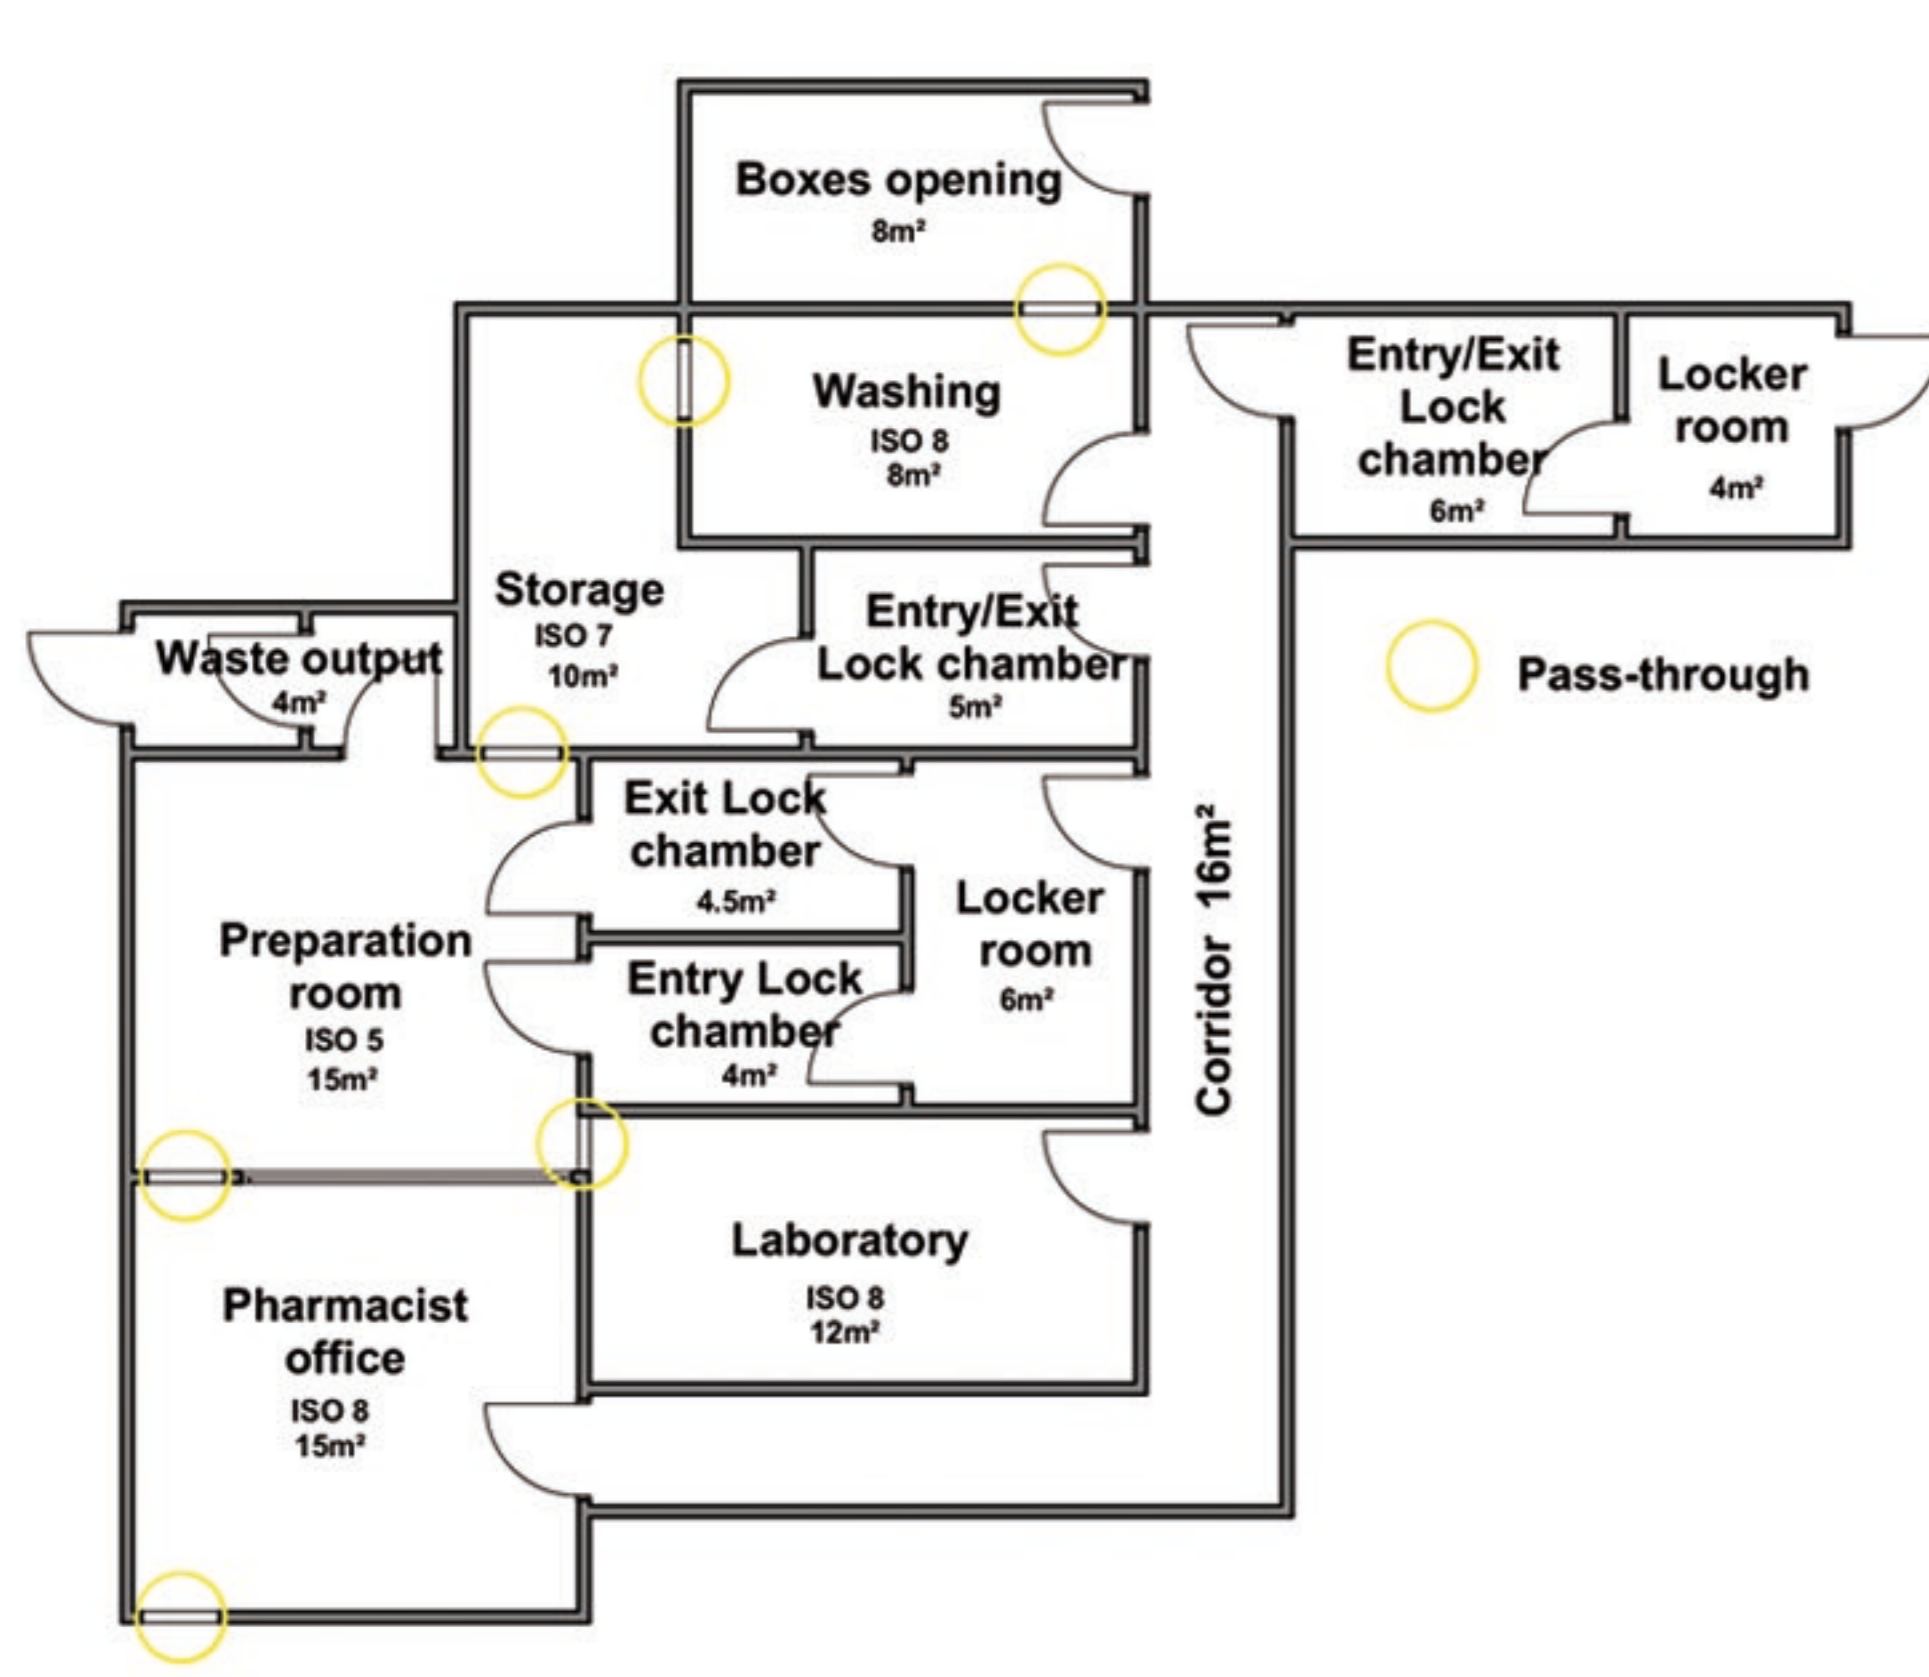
Boxes opening
8m²

Washing
ISO 8
8m²

Entry/Exit
Lock
chamber
6m²

Locker
room
4m²

Storage
ISO 7
10m²

Entry/Exit
Lock chamber
5m²

Waste output
4m²

Pass-through

Exit Lock
chamber
4.5m²

Locker
room
6m²

Corridor 16m²

Preparation
room
ISO 5
15m²

Entry Lock
chamber
4m²

Laboratory
ISO 8
12m²

Pharmacist
office
ISO 8
15m²